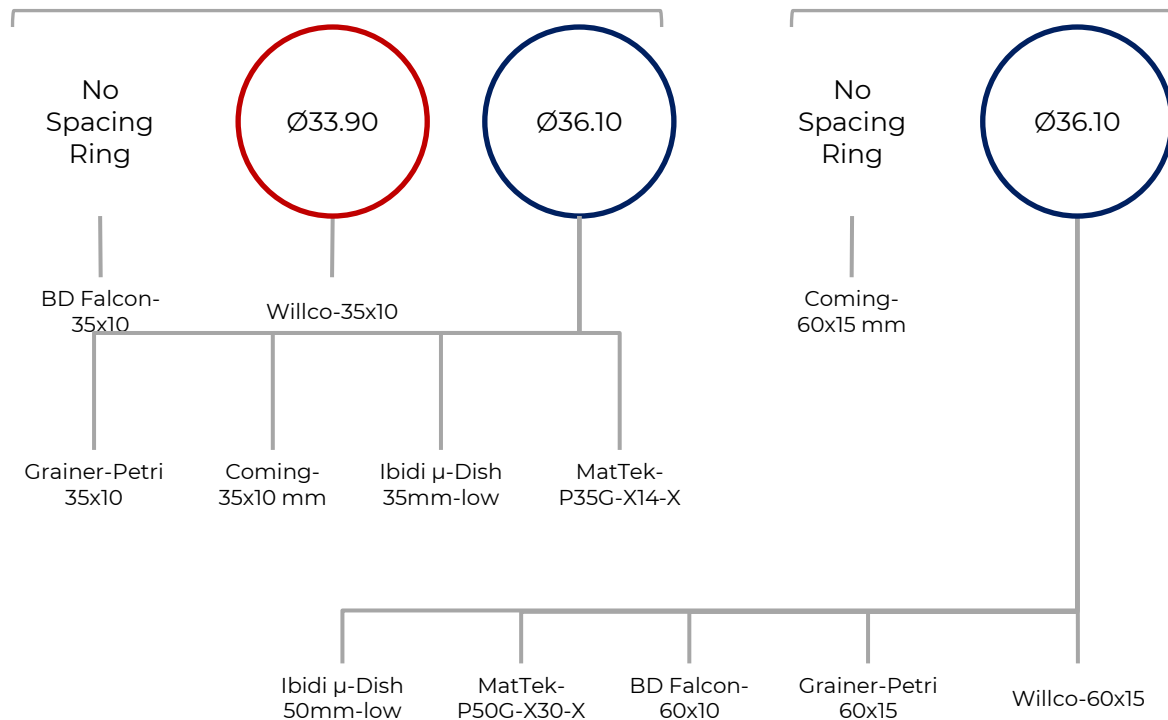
No Spacing Ring

Ø33.90

Ø36.10

No Spacing Ring

Ø36.10

BD Falcon-35x10

Willco-35x10

Coming-60x15 mm

Grainer-Petri 35x10

Coming-35x10 mm

Ibidi µ-Dish 35mm-low

MatTek-P35G-X14-X

Ibidi µ-Dish 50mm-low

MatTek-P50G-X30-X

BD Falcon-60x10

Grainer-Petri 60x15

Willco-60x15